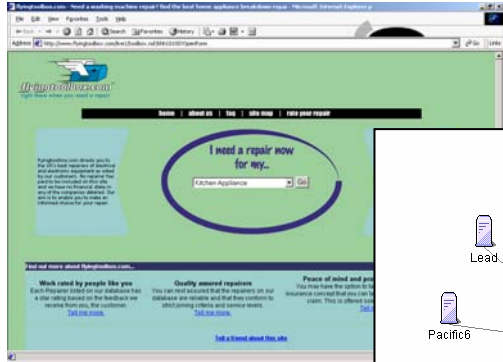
flyingtoolbox.com - Need a washing machine repair? find the best home appliance breakdown repair - Microsoft Internet Explorer p

File Edit View Favorites Tools Help

Back Search Favorites History

Address http://www.flyingtoolbox.com/live/toolbox.nsf/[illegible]OpenForm Go Links

flyingtoolbox.com
right there when you need a repair

home | about us | faq | site map | rate your repair

I need a repair now for my...

Kitchen Appliance Go

flyingtoolbox.com directs you to the UK's best repairers of electrical and electronic equipment as rated by our customers. No repairer has paid to be included on this site and we have no financial stake in any of the companies detailed. Our aim is to enable you to make an informed choice for your repair

Find out more about flyingtoolbox.com

Work rated by people like you
Each Repairer listed on our database has a star rating based on the feedback we receive from you, the customer.
Tell me more.

Quality assured repairers
You can rest assured the repairers on our database are reliable and that they conform to strict joining criteria and service levels.
Tell me more.

Peace of mind and pro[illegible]
You may have the option to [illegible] insurance concept that you can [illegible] claim. This is offered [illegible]
Tell me more.

Tell a friend about this site

Lead

Pacific6